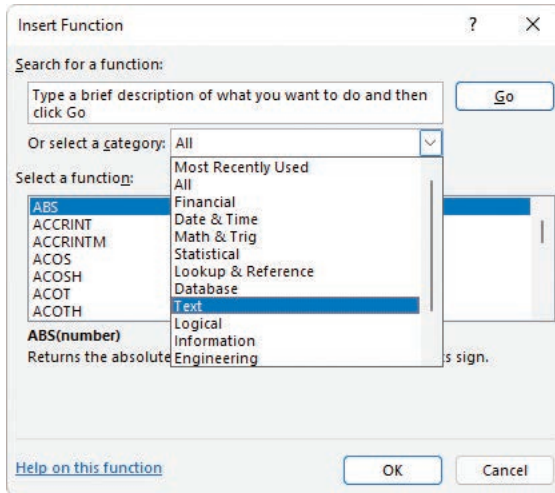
Insert Function

?

×

Search for a function:

Type a brief description of what you want to do and then click Go

Go

Or select a category: All

Most Recently Used
All
Financial
Date & Time
Math & Trig
Statistical
Lookup & Reference
Database
Text
Logical
Information
Engineering

Select a function:

ABS
ACCRINT
ACCRINTM
ACOS
ACOSH
ACOT
ACOTH

ABS(number)
Returns the absolute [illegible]s sign.

Help on this function

OK

Cancel